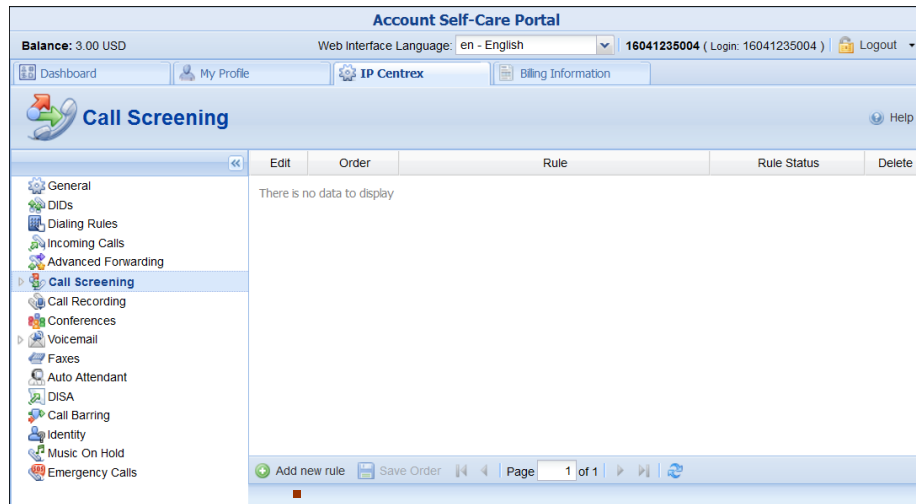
Account Self-Care Portal

Balance: 3.00 USD

Web Interface Language: en - English

16041235004 ( Login: 16041235004 ) Logout

Dashboard
My Profile
IP Centrex
Billing Information

Call Screening

Help

General
DIDs
Dialing Rules
Incoming Calls
Advanced Forwarding
Call Screening
Call Recording
Conferences
Voicemail
Faxes
Auto Attendant
DISA
Call Barring
Identity
Music On Hold
Emergency Calls

| Edit | Order | Rule | Rule Status | Delete |
|---|---|---|---|---|

There is no data to display

Add new rule   Save Order   Page 1 of 1